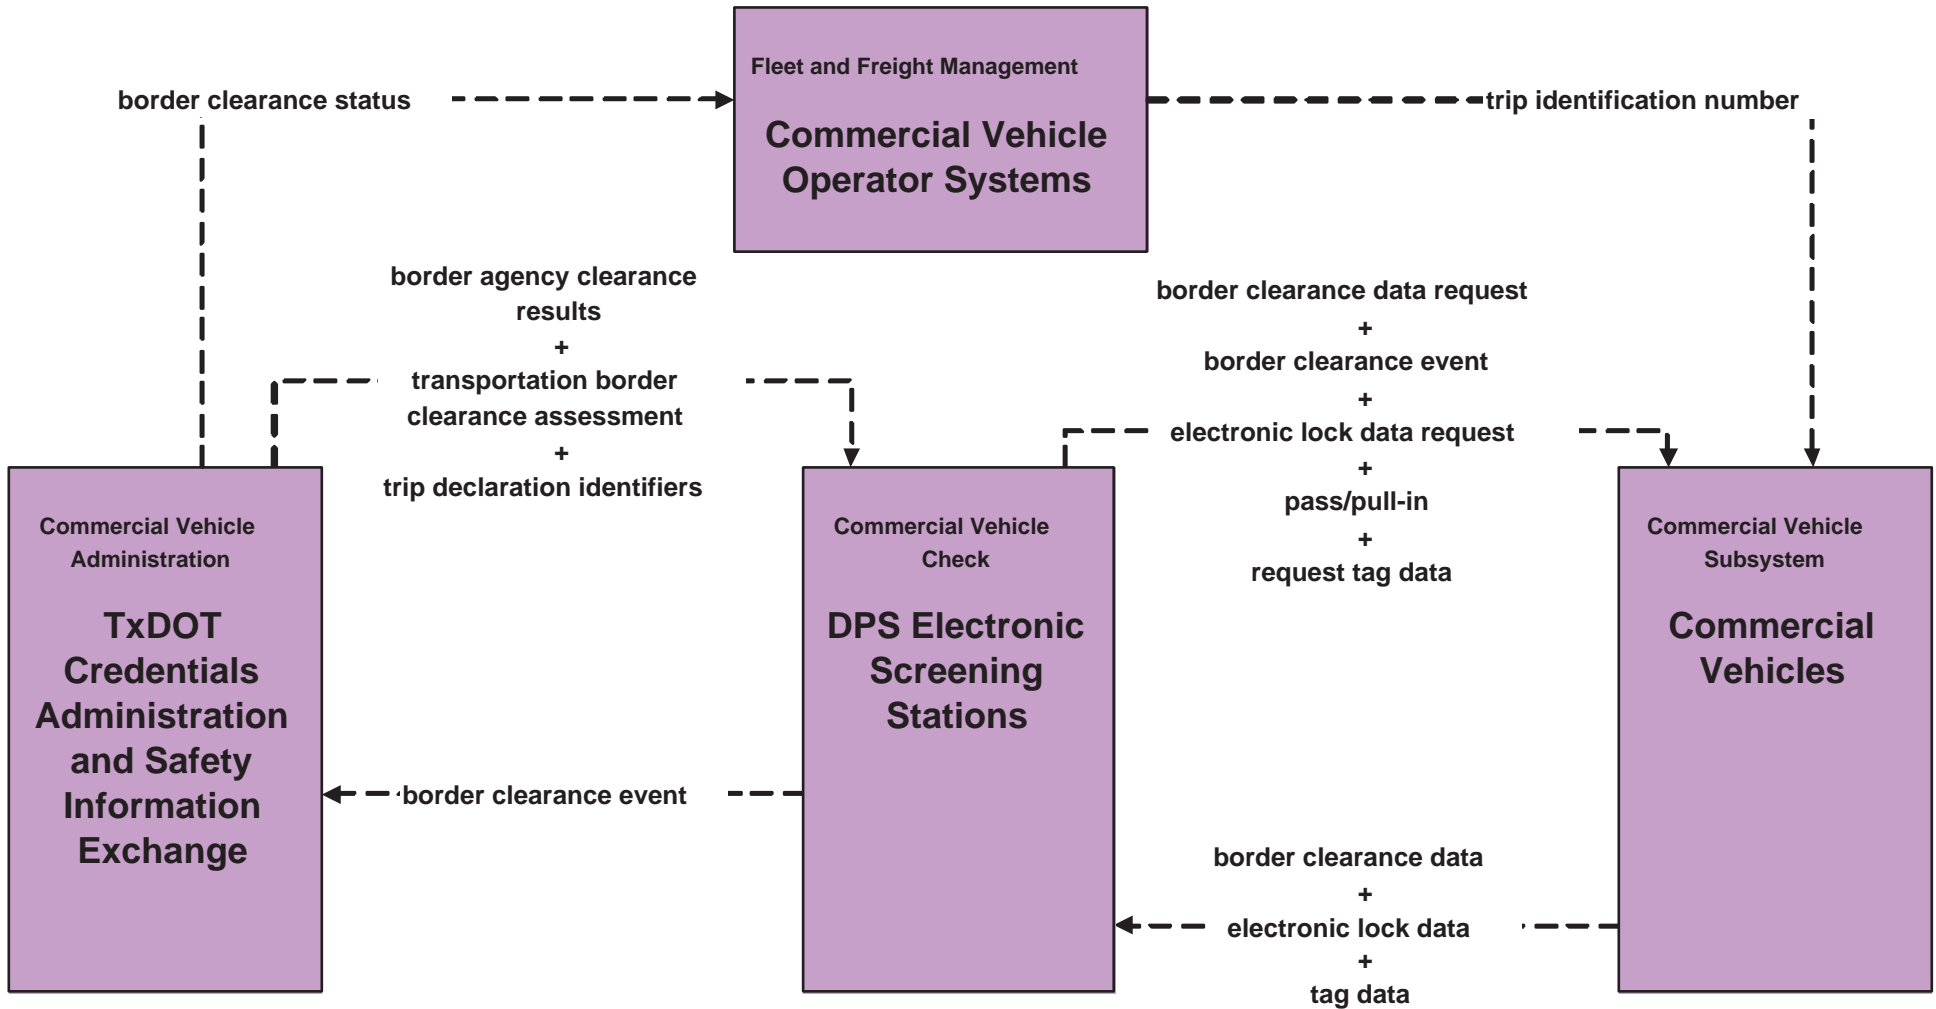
Fleet and Freight Management

Commercial Vehicle Operator Systems

border clearance status

trip identification number

border agency clearance results
+
transportation border clearance assessment
+
trip declaration identifiers

border clearance data request
+
border clearance event
+
electronic lock data request
+
pass/pull-in
+
request tag data

Commercial Vehicle Administration

TxDOT Credentials Administration and Safety Information Exchange

Commercial Vehicle Check

DPS Electronic Screening Stations

Commercial Vehicle Subsystem

Commercial Vehicles

border clearance event

border clearance data
+
electronic lock data
+
tag data